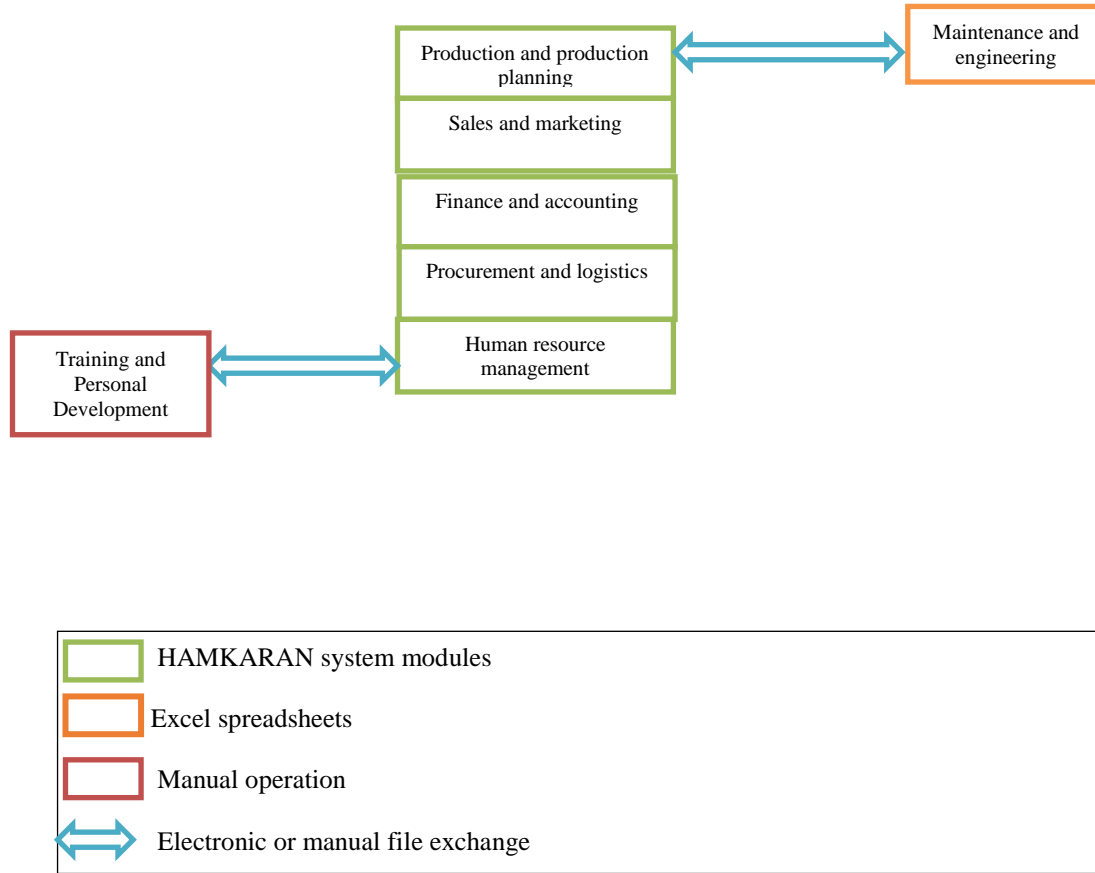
Production and production planning

Maintenance and engineering

Sales and marketing

Finance and accounting

Procurement and logistics

Training and Personal Development

Human resource management

HAMKARAN system modules

Excel spreadsheets

Manual operation

Electronic or manual file exchange